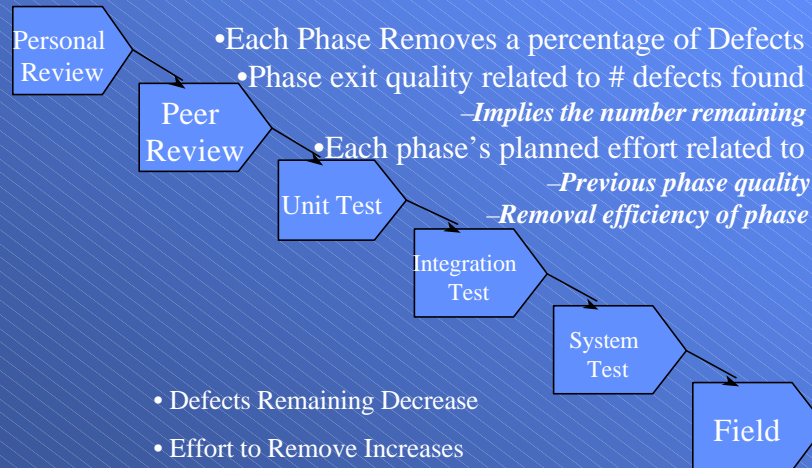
Personal Review

Peer Review

Unit Test

Integration Test

System Test

Field

•Each Phase Removes a percentage of Defects

•Phase exit quality related to # defects found

–Implies the number remaining

•Each phase's planned effort related to

–Previous phase quality

–Removal efficiency of phase

• Defects Remaining Decrease

• Effort to Remove Increases